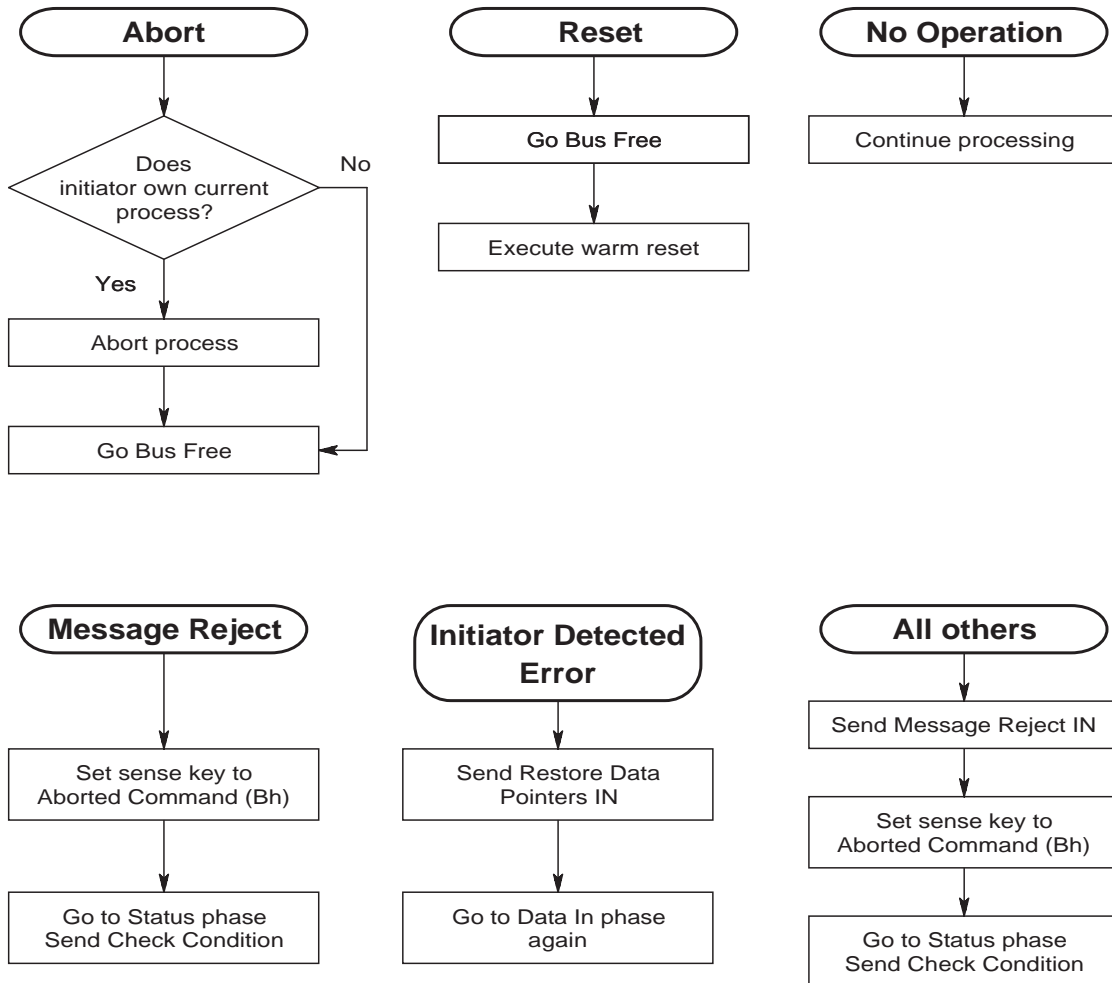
Abort

Does initiator own current process?

No

Yes

Abort process

Go Bus Free

Reset

Go Bus Free

Execute warm reset

No Operation

Continue processing

Message Reject

Set sense key to Aborted Command (Bh)

Go to Status phase Send Check Condition

Initiator Detected Error

Send Restore Data Pointers IN

Go to Data In phase again

All others

Send Message Reject IN

Set sense key to Aborted Command (Bh)

Go to Status phase Send Check Condition